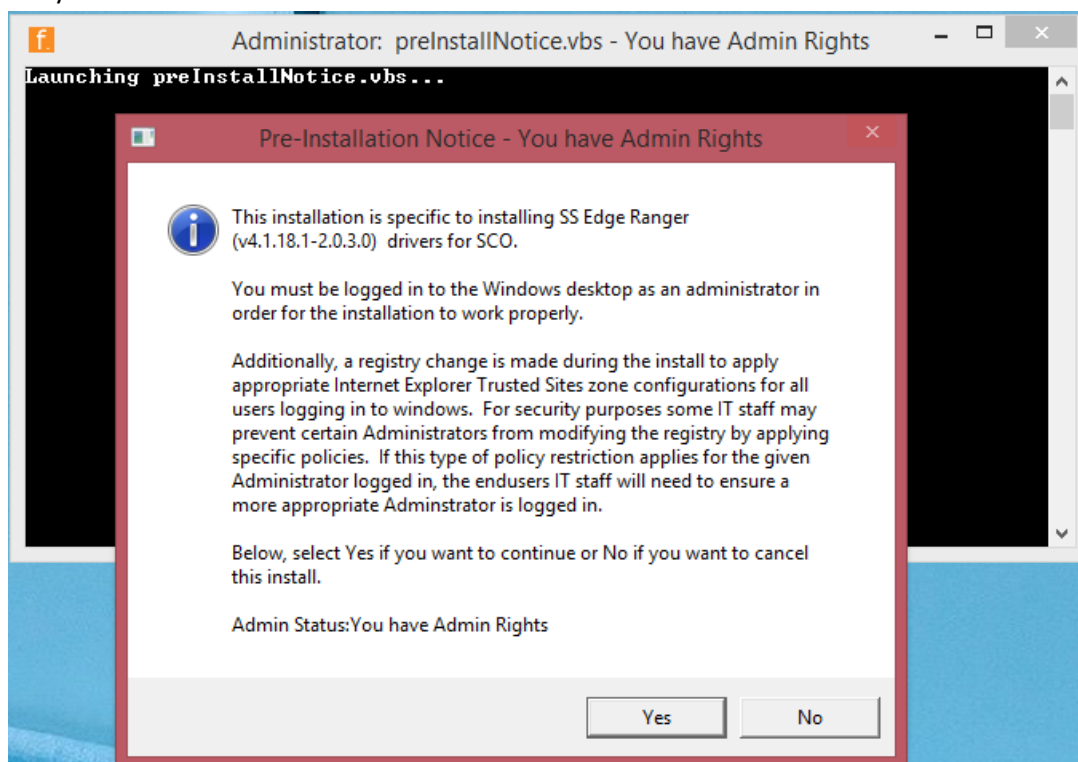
Administrator: preInstallNotice.vbs - You have Admin Rights

Launching preInstallNotice.vbs...

Pre-Installation Notice - You have Admin Rights

This installation is specific to installing SS Edge Ranger (v4.1.18.1-2.0.3.0) drivers for SCO.

You must be logged in to the Windows desktop as an administrator in order for the installation to work properly.

Additionally, a registry change is made during the install to apply appropriate Internet Explorer Trusted Sites zone configurations for all users logging in to windows. For security purposes some IT staff may prevent certain Administrators from modifying the registry by applying specific policies. If this type of policy restriction applies for the given Administrator logged in, the endusers IT staff will need to ensure a more appropriate Adminstrator is logged in.

Below, select Yes if you want to continue or No if you want to cancel this install.

Admin Status:You have Admin Rights

Yes

No